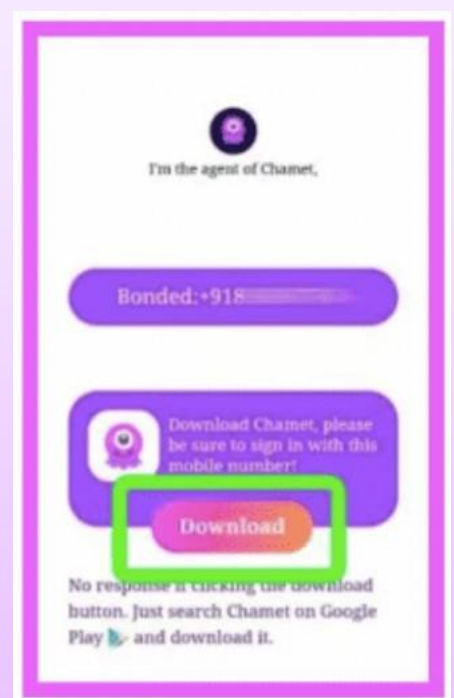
I'm the agent of Chamet,

Bonded:+918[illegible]

Download Chamet, please be sure to sign in with this mobile number!

Download

No response if clicking the download button. Just search Chamet on Google Play and download it.